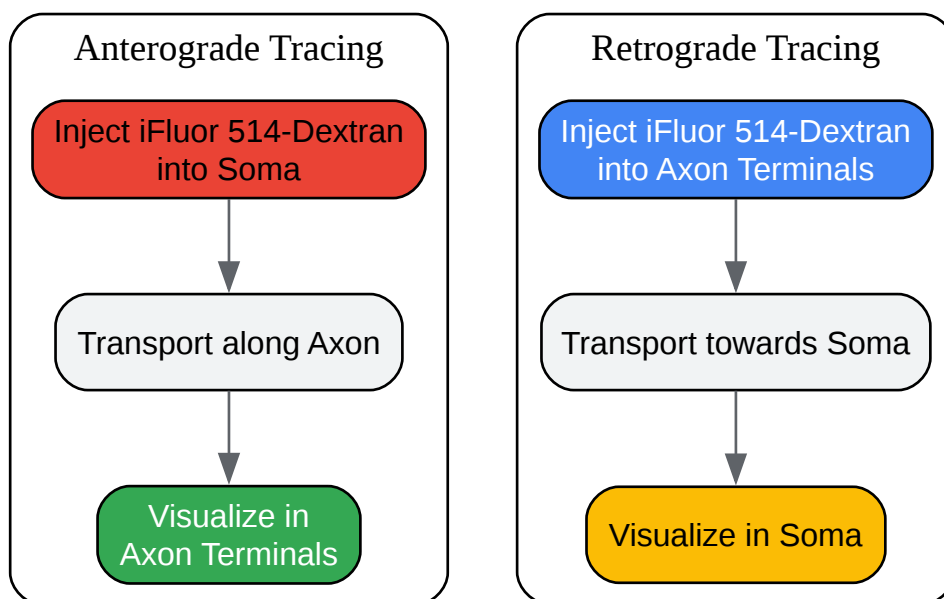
Anterograde Tracing

Inject iFluor 514-Dextran into Soma

Transport along Axon

Visualize in Axon Terminals

Retrograde Tracing

Inject iFluor 514-Dextran into Axon Terminals

Transport towards Soma

Visualize in Soma